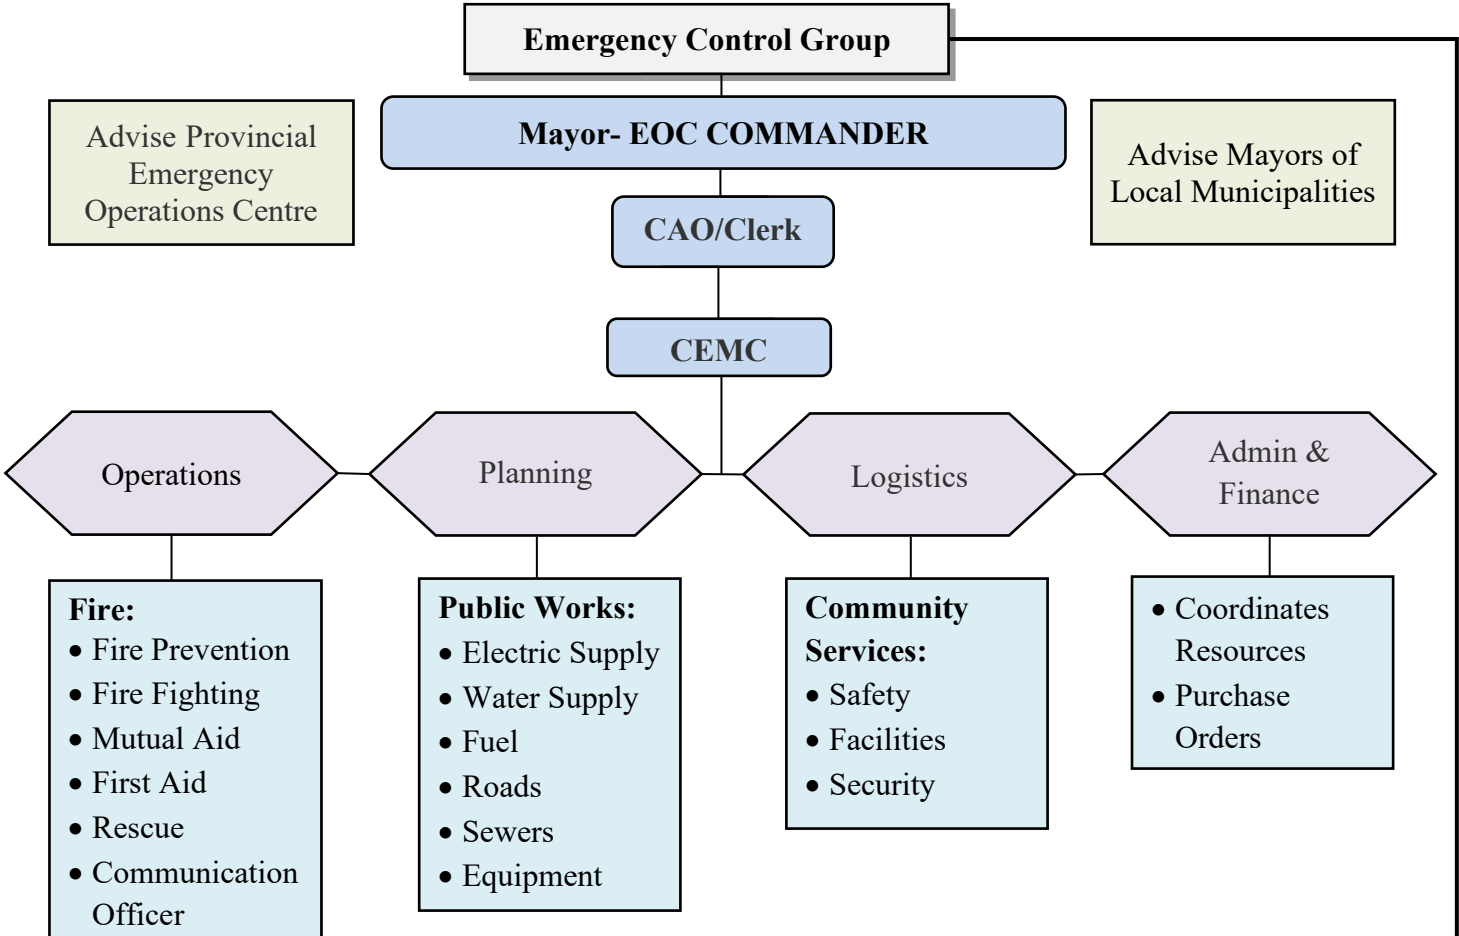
Emergency Control Group

Advise Provincial Emergency Operations Centre

Mayor- EOC COMMANDER

Advise Mayors of Local Municipalities

CAO/Clerk

CEMC

Operations

Planning

Logistics

Admin & Finance

Fire:
• Fire Prevention
• Fire Fighting
• Mutual Aid
• First Aid
• Rescue
• Communication Officer

Public Works:
• Electric Supply
• Water Supply
• Fuel
• Roads
• Sewers
• Equipment

Community Services:
• Safety
• Facilities
• Security

• Coordinates Resources
• Purchase Orders